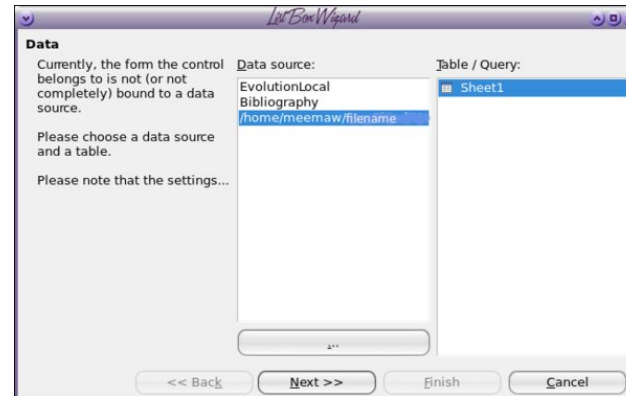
List Box Wizard

Data

Currently, the form the control belongs to is not (or not completely) bound to a data source.

Please choose a data source and a table.

Please note that the settings...

Data source:

EvolutionLocal
Bibliography
/home/meemaw/filename

...

Table / Query:

Sheet1

<< Back
Next >>
Finish
Cancel